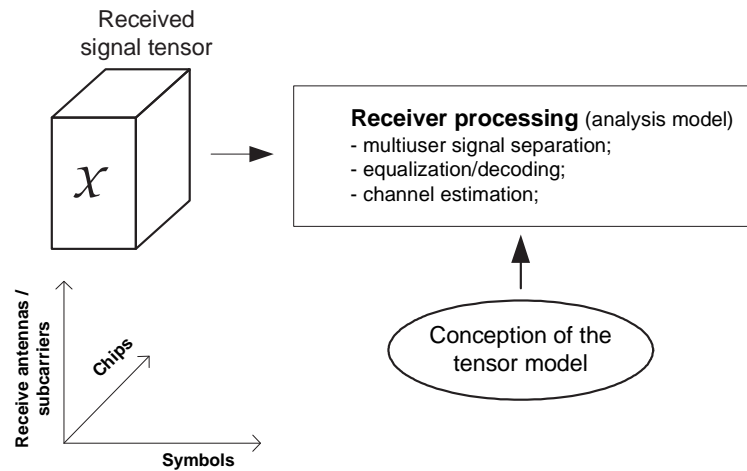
Received signal tensor

$\mathcal{X}$

Receiver processing (analysis model)
- multiuser signal separation;
- equalization/decoding;
- channel estimation;

Receive antennas / subcarriers

Chips

Symbols

Conception of the tensor model